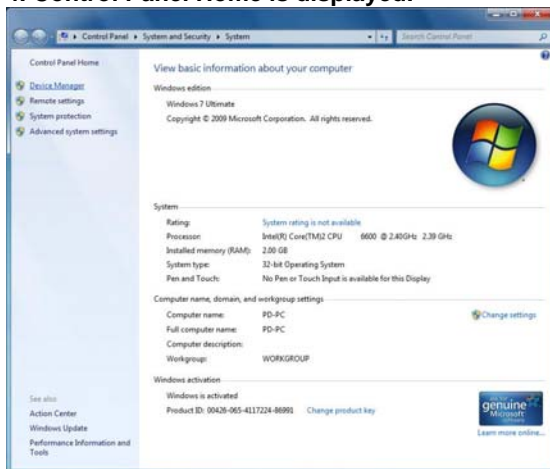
4. Control Panel Home is displayed.

Control Panel ▸ System and Security ▸ System

Search Control Panel

Control Panel Home

Device Manager

Remote settings

System protection

Advanced system settings

View basic information about your computer

Windows edition

Windows 7 Ultimate

Copyright © 2009 Microsoft Corporation. All rights reserved.

System

| | |
|---|---|
| Rating: | System rating is not available |
| Processor: | Intel(R) Core(TM)2 CPU 6600 @ 2.40GHz 2.39 GHz |
| Installed memory (RAM): | 2.00 GB |
| System type: | 32-bit Operating System |
| Pen and Touch: | No Pen or Touch Input is available for this Display |

Computer name, domain, and workgroup settings

| | |
|---|---|
| Computer name: | PD-PC |
| Full computer name: | PD-PC |
| Computer description: | |
| Workgroup: | WORKGROUP |

Change settings

Windows activation

Windows is activated

Product ID: 00426-065-4117224-86991 Change product key

genuine Microsoft software

Learn more online...

See also

Action Center

Windows Update

Performance Information and Tools